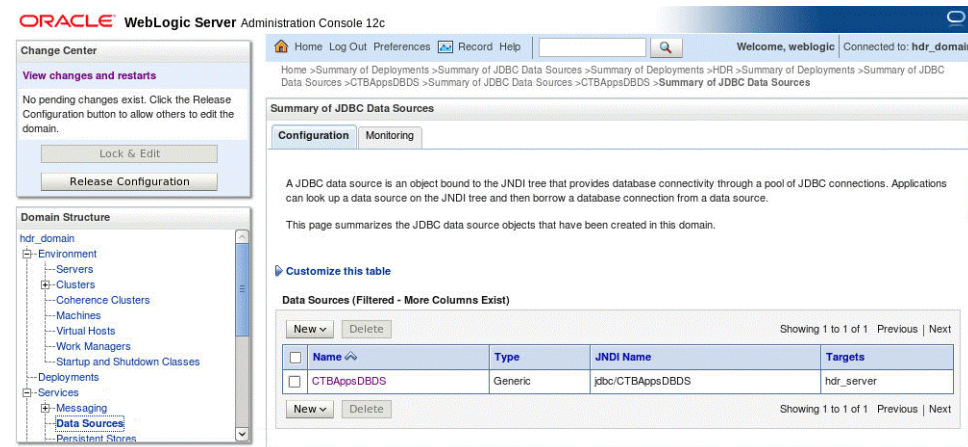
ORACLE WebLogic Server Administration Console 12c

Change Center

View changes and restarts

No pending changes exist. Click the Release Configuration button to allow others to edit the domain.

Lock & Edit

Release Configuration

Domain Structure

hdr_domain
Environment
Servers
Clusters
Coherence Clusters
Machines
Virtual Hosts
Work Managers
Startup and Shutdown Classes
Deployments
Services
Messaging
Data Sources
Persistent Stores

Home Log Out Preferences Record Help

Welcome, weblogic Connected to: hdr_domai

Home >Summary of Deployments >Summary of JDBC Data Sources >Summary of Deployments >HDR >Summary of Deployments >Summary of JDBC Data Sources >CTBAppsDBDS >Summary of JDBC Data Sources >CTBAppsDBDS >Summary of JDBC Data Sources

Summary of JDBC Data Sources

Configuration Monitoring

A JDBC data source is an object bound to the JNDI tree that provides database connectivity through a pool of JDBC connections. Applications can look up a data source on the JNDI tree and then borrow a database connection from a data source.

This page summarizes the JDBC data source objects that have been created in this domain.

Customize this table

Data Sources (Filtered - More Columns Exist)

New Delete Showing 1 to 1 of 1 Previous | Next

| | Name | Type | JNDI Name | Targets |
|---|---|---|---|---|
| | CTBAppsDBDS | Generic | jdbc/CTBAppsDBDS | hdr_server |

New Delete Showing 1 to 1 of 1 Previous | Next